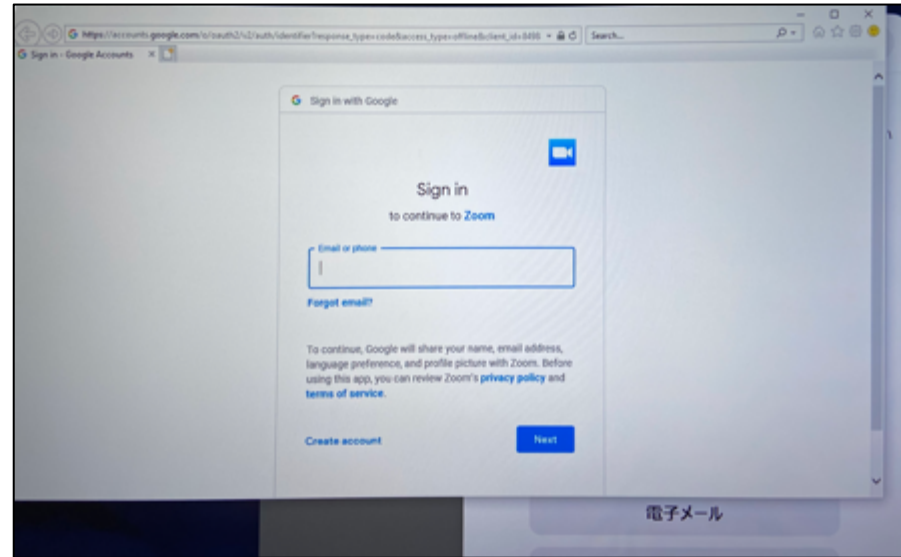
https://accounts.google.com/o/oauth2/v2/auth/identifier?response_type=code&access_type=offline&client_id=8495

Search...

Sign in - Google Accounts

Sign in with Google

Sign in

to continue to Zoom

Email or phone

Forgot email?

To continue, Google will share your name, email address, language preference, and profile picture with Zoom. Before using this app, you can review Zoom's privacy policy and terms of service.

Create account

Next

電子メール